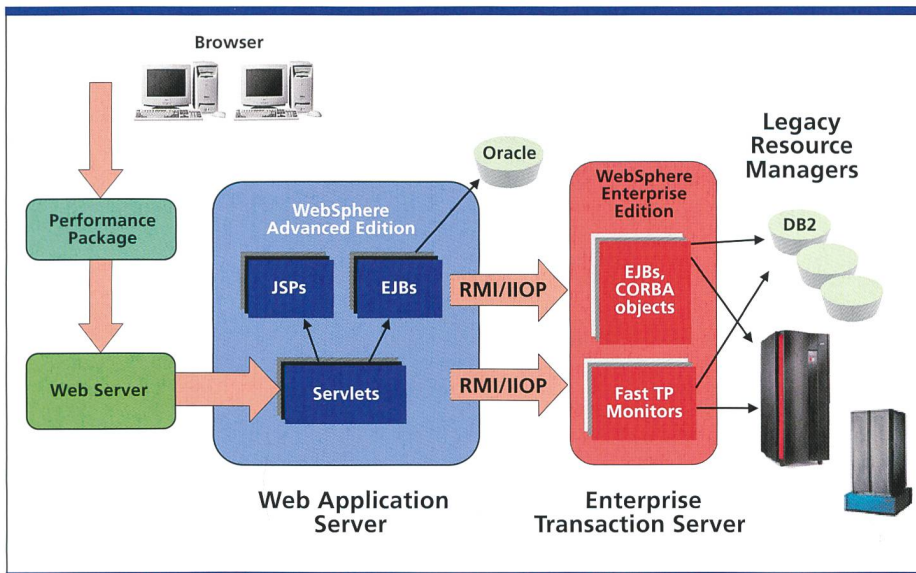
Browser

Legacy Resource Managers

Oracle

Performance Package

WebSphere Advanced Edition

WebSphere Enterprise Edition

DB2

JSPs

EJBs

RMI/IIOP

EJBs, CORBA objects

Web Server

Servlets

RMI/IIOP

Fast TP Monitors

Web Application Server

Enterprise Transaction Server